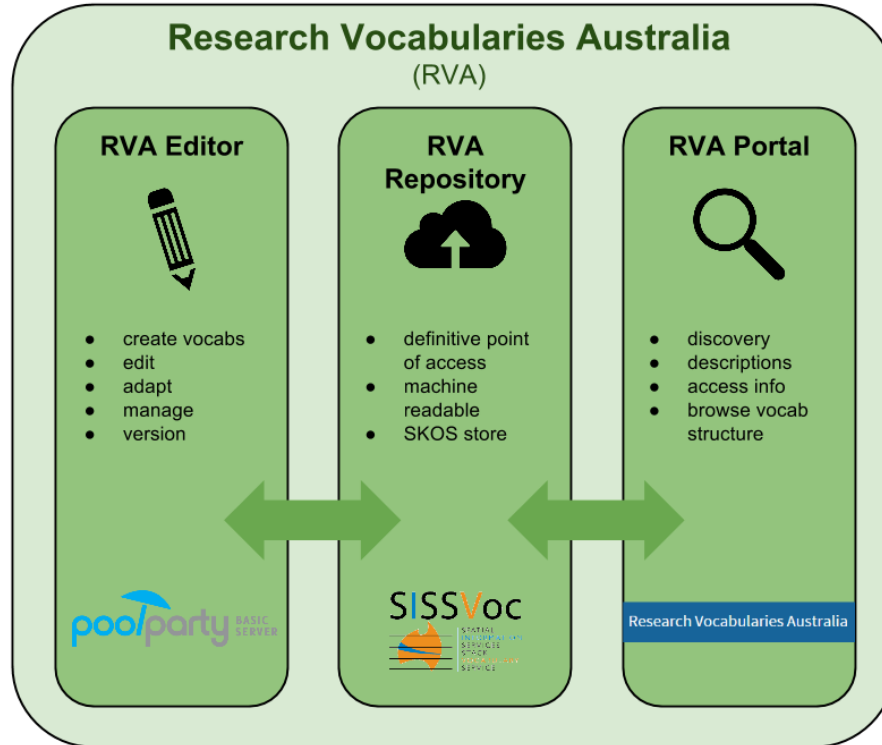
Research Vocabularies Australia
(RVA)

RVA Editor

- create vocabs
- edit
- adapt
- manage
- version

poolparty BASIC SERVER

RVA Repository

- definitive point of access
- machine readable
- SKOS store

SISSVoc
SPATIAL INFORMATION SERVICES STACK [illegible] SERVICE

RVA Portal

- discovery
- descriptions
- access info
- browse vocab structure

Research Vocabularies Australia